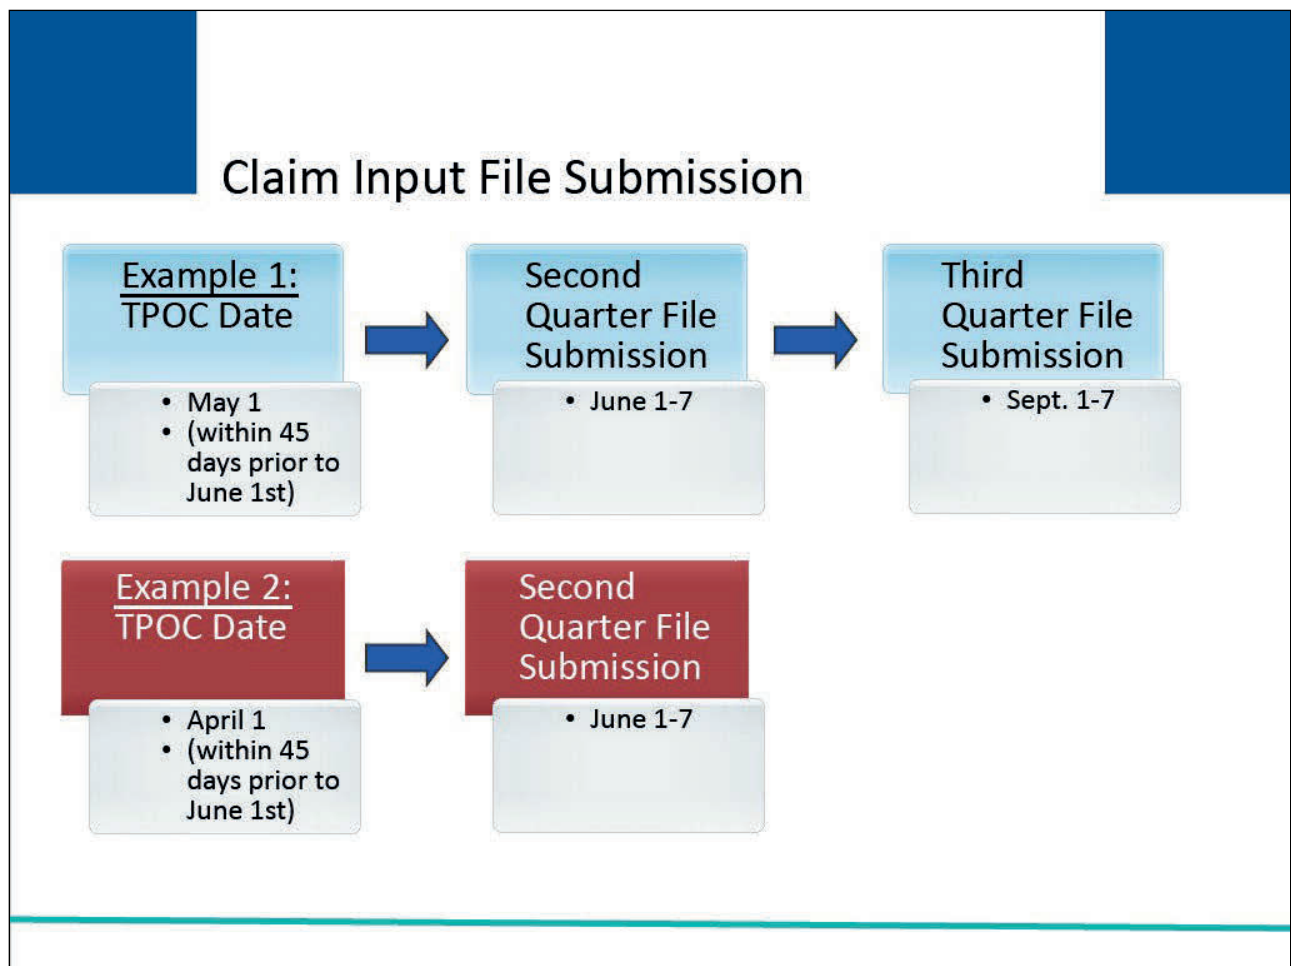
Claim Input File Submission

Example 1:
TPOC Date

- May 1
- (within 45 days prior to June 1st)

Second Quarter File Submission

- June 1-7

Third Quarter File Submission

- Sept. 1-7

Example 2:
TPOC Date

- April 1
- (within 45 days prior to June 1st)

Second Quarter File Submission

- June 1-7